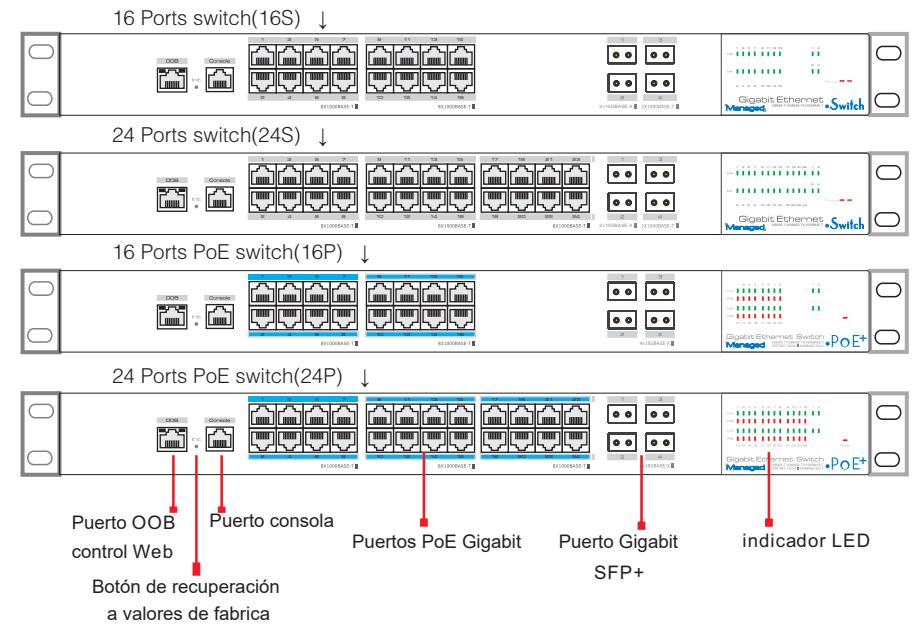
16 Ports switch(16S) ↓

OOB Console

8X1000BASE-T 8X1000BASE-T

2X10GBASE-X 2X1000BASE-T

Gigabit Ethernet Managed Switch

24 Ports switch(24S) ↓

OOB Console

8X1000BASE-T 8X1000BASE-T 8X1000BASE-T

2X10GBASE-X 2X1000BASE-T

Gigabit Ethernet Managed Switch

16 Ports PoE switch(16P) ↓

OOB Console

8X1000BASE-T 8X1000BASE-T

4X10GBASE-X

Gigabit Ethernet Switch Managed PoE+

24 Ports PoE switch(24P) ↓

OOB Console

8X1000BASE-T 8X1000BASE-T 8X1000BASE-T

4X10GBASE-X

Gigabit Ethernet Switch Managed PoE+

Puerto OOB control Web

Puerto consola

Botón de recuperación a valores de fabrica

Puertos PoE Gigabit

Puerto Gigabit SFP+

indicador LED